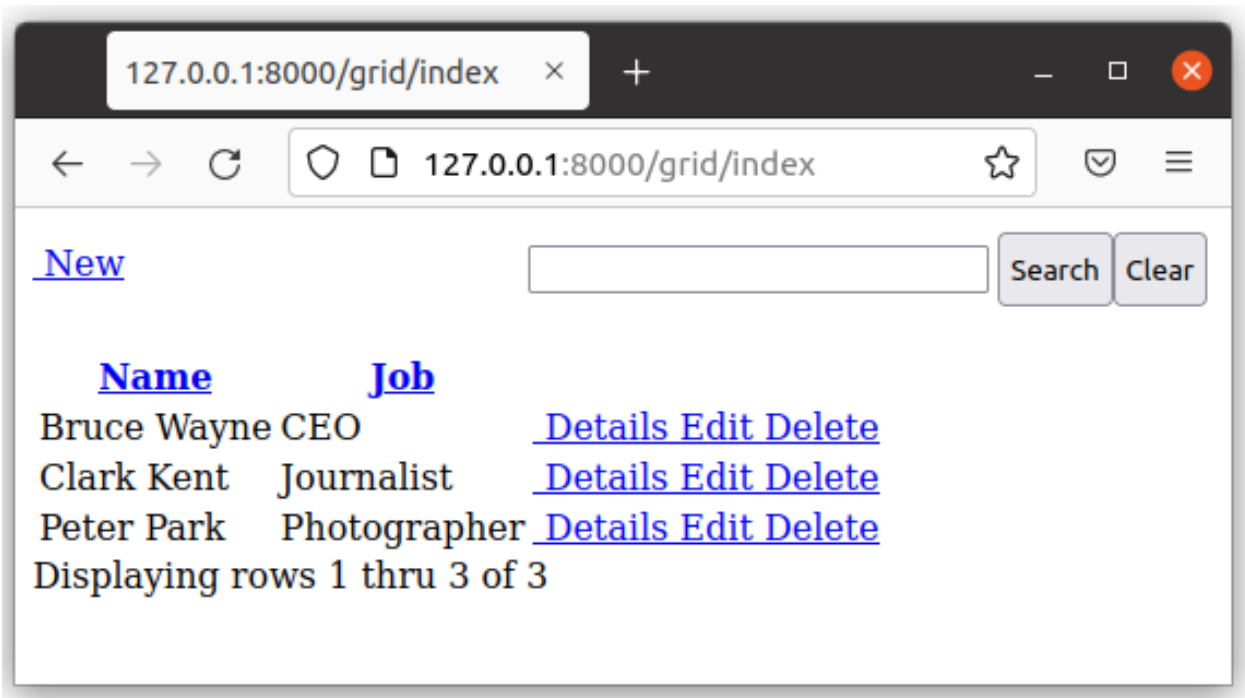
127.0.0.1:8000/grid/index

127.0.0.1:8000/grid/index

New

Search Clear

| Name | Job | |
|---|---|---|
| Bruce Wayne | CEO | Details Edit Delete |
| Clark Kent | Journalist | Details Edit Delete |
| Peter Park | Photographer | Details Edit Delete |

Displaying rows 1 thru 3 of 3